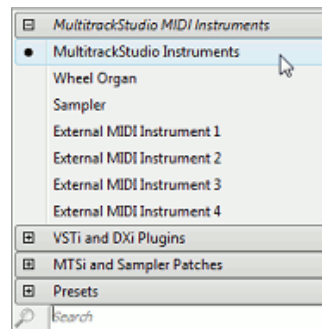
⊟ MultitrackStudio MIDI Instruments
• MultitrackStudio Instruments
Wheel Organ
Sampler
External MIDI Instrument 1
External MIDI Instrument 2
External MIDI Instrument 3
External MIDI Instrument 4
⊞ VSTi and DXi Plugins
⊞ MTSi and Sampler Patches
⊞ Presets
Search